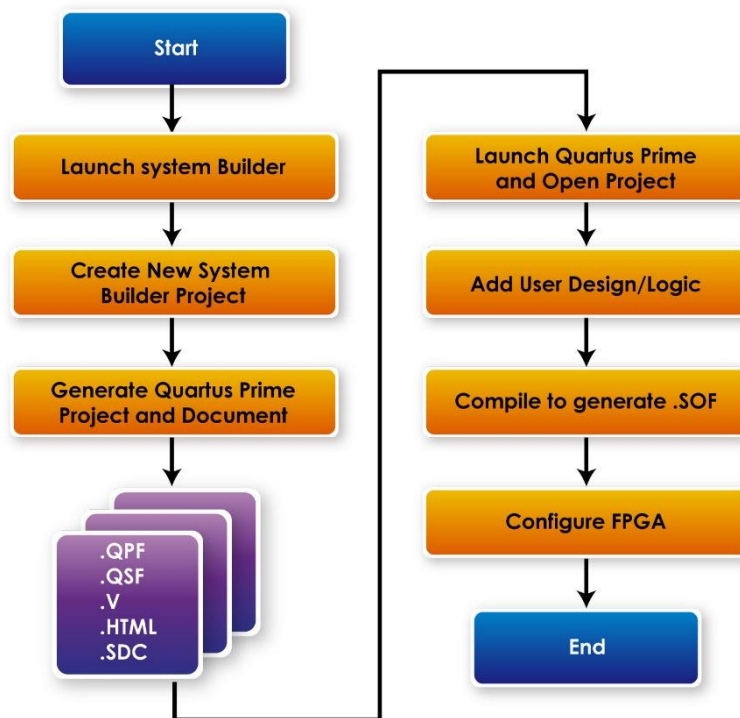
Start

Launch system Builder

Create New System Builder Project

Generate Quartus Prime Project and Document

.QPF
.QSF
.V
.HTML
.SDC

Launch Quartus Prime and Open Project

Add User Design/Logic

Compile to generate .SOF

Configure FPGA

End